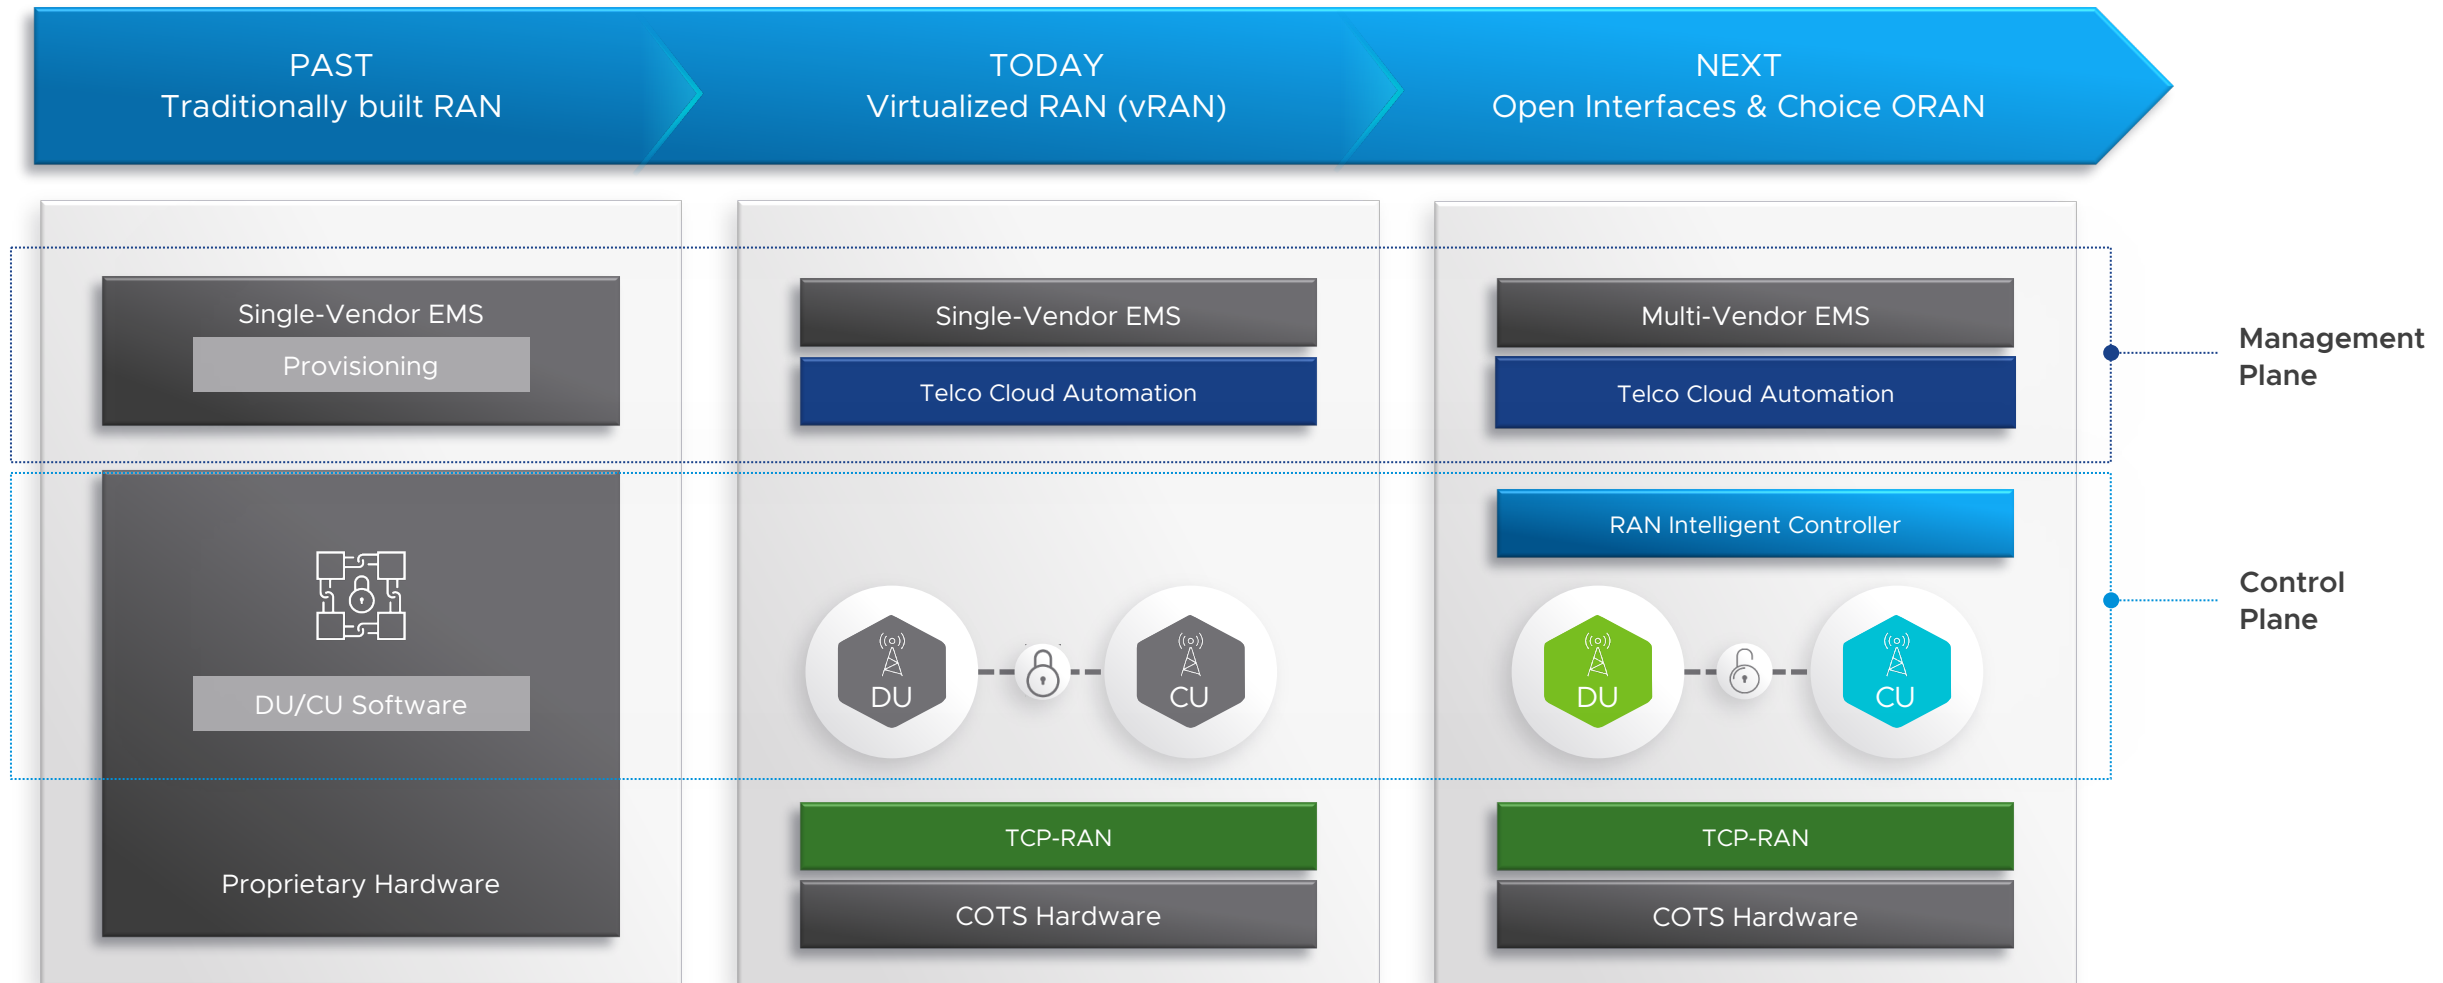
PAST
Traditionally built RAN

TODAY
Virtualized RAN (vRAN)

NEXT
Open Interfaces & Choice ORAN

Single-Vendor EMS
Provisioning

DU/CU Software

Proprietary Hardware

Single-Vendor EMS
Telco Cloud Automation

DU
CU

TCP-RAN
COTS Hardware

Multi-Vendor EMS
Telco Cloud Automation

RAN Intelligent Controller

DU
CU

TCP-RAN
COTS Hardware

Management Plane

Control Plane